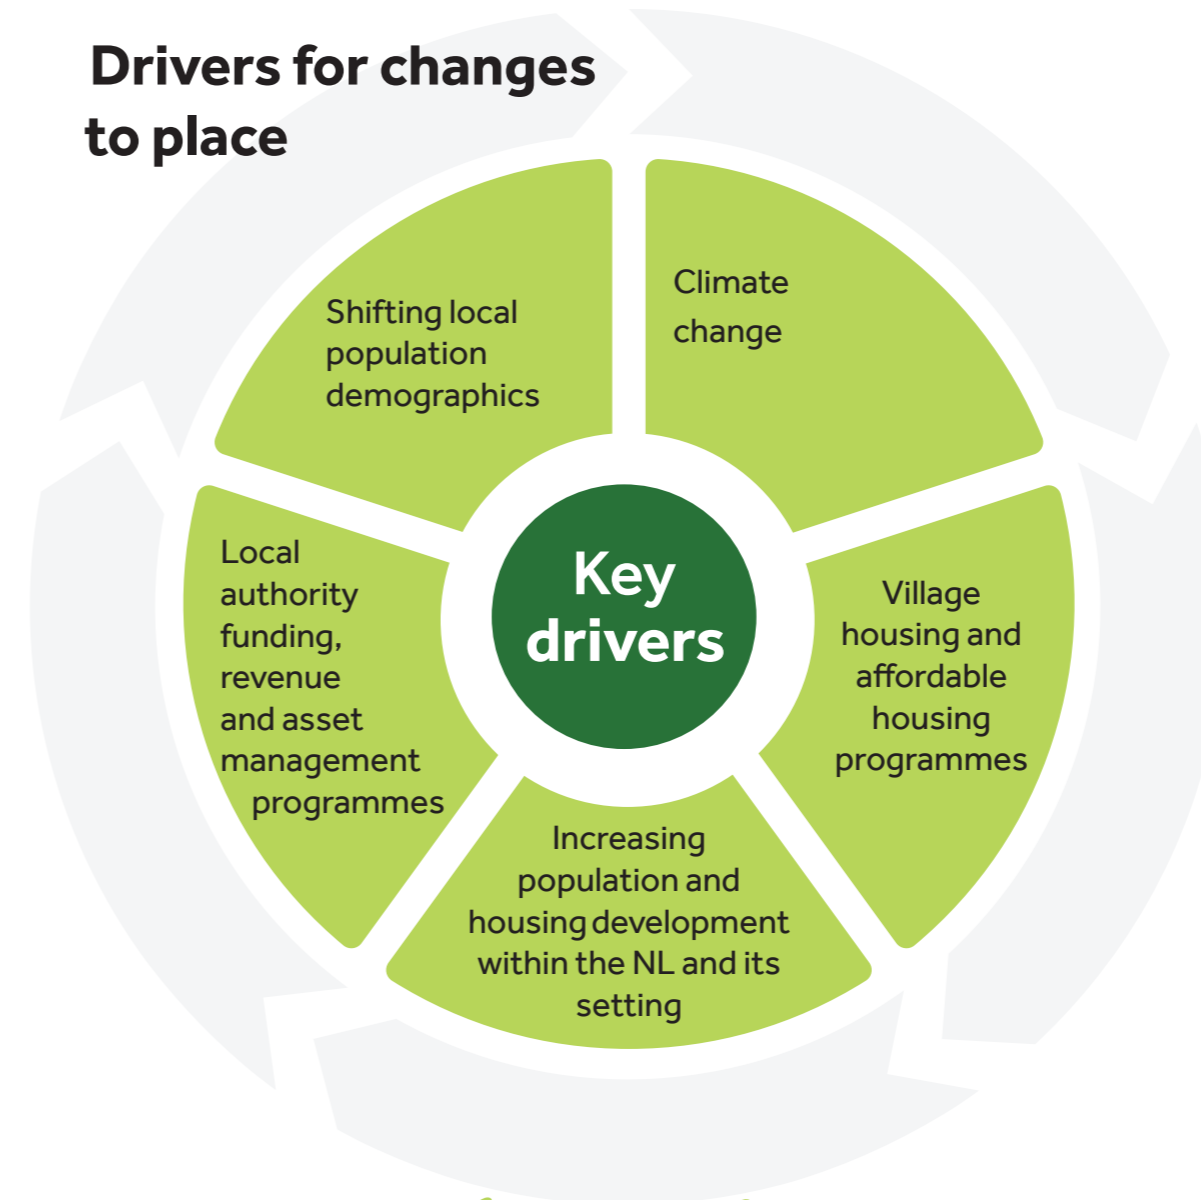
Drivers for changes to place

Shifting local population demographics

Climate change

Key drivers

Local authority funding, revenue and asset management programmes

Village housing and affordable housing programmes

Increasing population and housing development within the NL and its setting